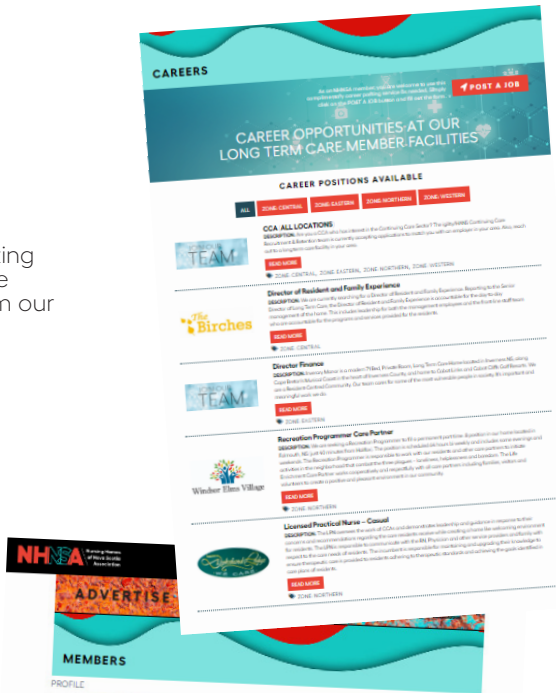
ting
e
n our

CAREERS

As an NHNSA member, you are welcome to use this complimentary career posting service as needed. Simply click on the POST A JOB button and fill out the form.

POST A JOB

CAREER OPPORTUNITIES AT OUR LONG TERM CARE MEMBER FACILITIES

CAREER POSITIONS AVAILABLE

ALL | ZONE: CENTRAL | ZONE: EASTERN | ZONE: NORTHERN | ZONE: WESTERN

TEAM

CCA: ALL LOCATIONS

DESCRIPTION: Are you a CCA who has interest in the Continuing Care Sector? The Lightly NHNSA Continuing Care Recruitment & Retention team is currently accepting applications to match you with an employer in your area. Also, reach out to a long term care facility in your area.

READ MORE

ZONE: CENTRAL, ZONE: EASTERN, ZONE: NORTHERN, ZONE: WESTERN

The Birches

Director of Resident and Family Experience

DESCRIPTION: We are currently searching for a Director of Resident and Family Experience. Reporting to the Senior Director of Long Term Care, the Director of Resident and Family Experience is accountable for the day to day management of the home. This includes leadership for both the management employees and the front line staff team who are accountable for the programs and services provided for the residents.

READ MORE

ZONE: CENTRAL

TEAM

Director Finance

DESCRIPTION: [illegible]

READ MORE

ZONE: EASTERN

Windsor Elms Village

Recreation Programmer Care Partner

DESCRIPTION: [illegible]

READ MORE

ZONE: NORTHERN

Licensed Practical Nurse – Casual

DESCRIPTION: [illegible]

READ MORE

ZONE: NORTHERN

NHNSA Nursing Homes of Nova Scotia Association

ADVERTISE

MEMBERS

PROFILE